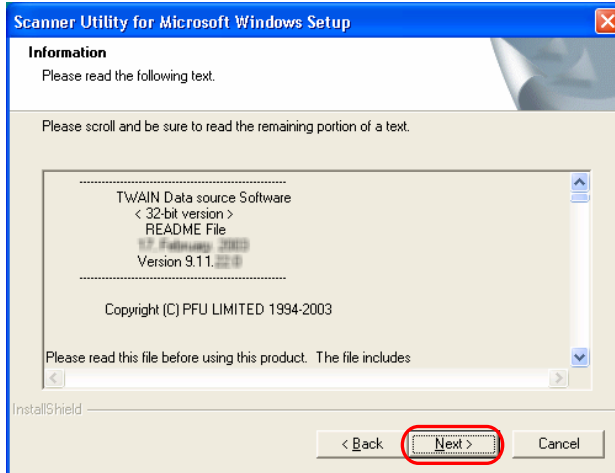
Scanner Utility for Microsoft Windows Setup

Information
Please read the following text.

Please scroll and be sure to read the remaining portion of a text.

-----------------------------------------------
TWAIN Data source Software
< 32-bit version >
README File
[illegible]
Version 9.11.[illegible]
-----------------------------------------------

Copyright (C) PFU LIMITED 1994-2003

Please read this file before using this product. The file includes

InstallShield

< Back
Next >
Cancel